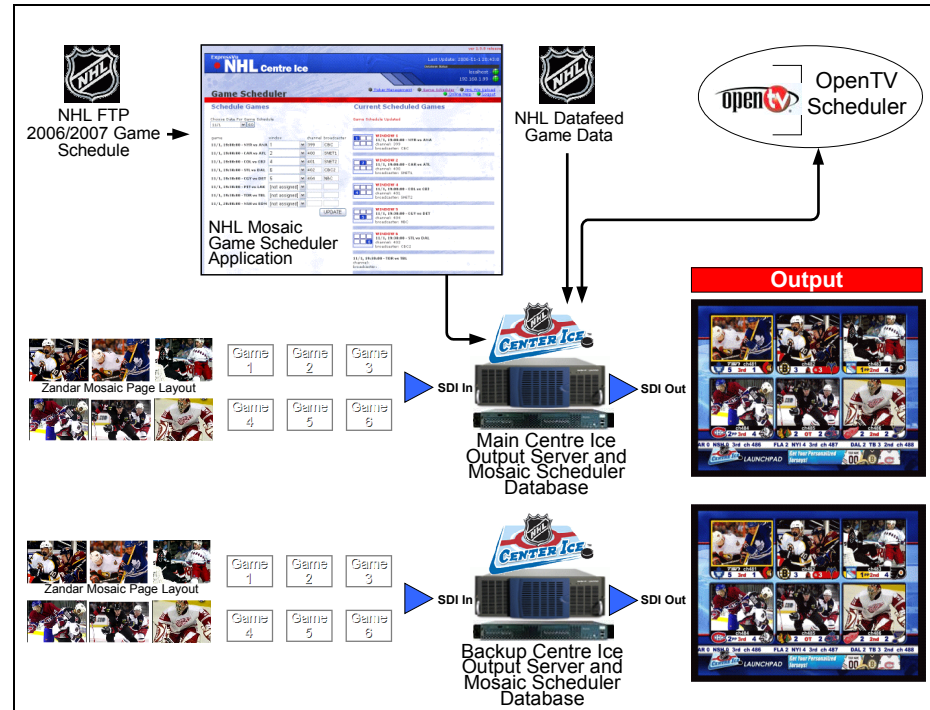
NHL

NHL FTP 2006/2007 Game Schedule

NHL Centre Ice

Game Scheduler

Schedule Games

Current Scheduled Games

UPDATE

NHL Mosaic Game Scheduler Application

NHL

NHL Datafeed Game Data

opentv

OpenTV Scheduler

Output

Zandar Mosaic Page Layout

Game 1

Game 2

Game 3

Game 4

Game 5

Game 6

SDI In

NHL CENTER ICE

SDI Out

Main Centre Ice Output Server and Mosaic Scheduler Database

LAUNCHPAD

Zandar Mosaic Page Layout

Game 1

Game 2

Game 3

Game 4

Game 5

Game 6

SDI In

NHL CENTER ICE

SDI Out

Backup Centre Ice Output Server and Mosaic Scheduler Database

LAUNCHPAD